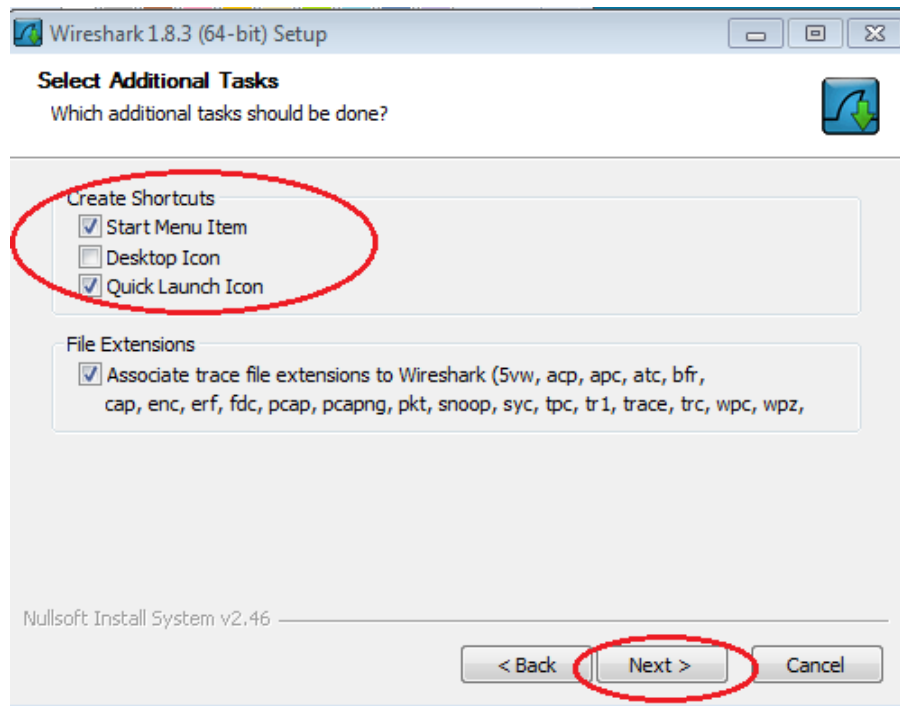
Wireshark 1.8.3 (64-bit) Setup

Select Additional Tasks
Which additional tasks should be done?

Create Shortcuts
Start Menu Item
Desktop Icon
Quick Launch Icon

File Extensions
Associate trace file extensions to Wireshark (5vw, acp, apc, atc, bfr, cap, enc, erf, fdc, pcap, pcapng, pkt, snoop, syc, tpc, tr1, trace, trc, wpc, wpz,

Nullsoft Install System v2.46

< Back
Next >
Cancel